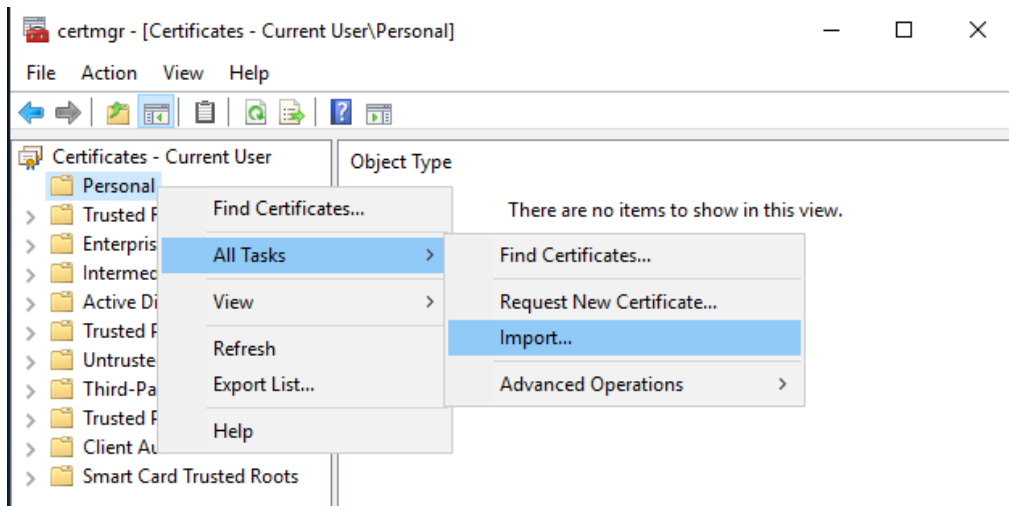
certmgr - [Certificates - Current User\Personal]

File Action View Help

Certificates - Current User
Personal
Trusted F
Enterpris
Intermec
Active Di
Trusted P
Untruste
Third-Pa
Trusted P
Client Au
Smart Card Trusted Roots

Object Type

There are no items to show in this view.

Find Certificates...
All Tasks
View
Refresh
Export List...
Help

Find Certificates...
Request New Certificate...
Import...
Advanced Operations